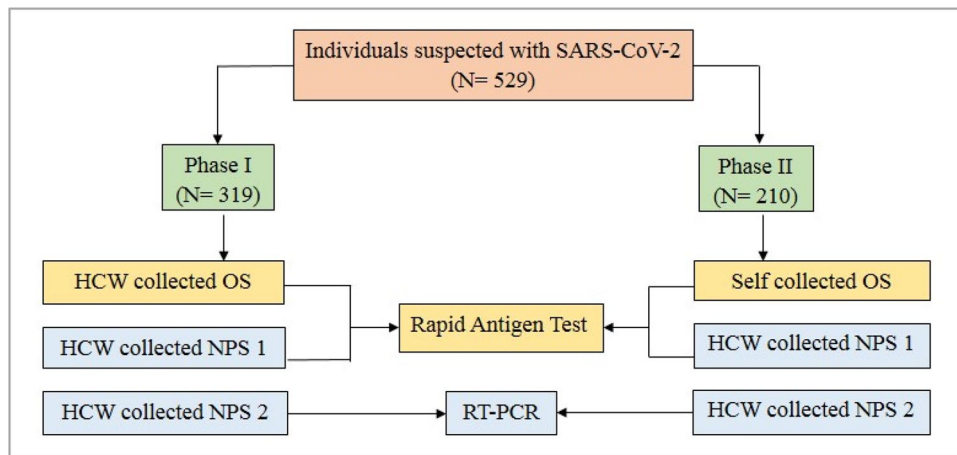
Individuals suspected with SARS-CoV-2
(N= 529)

Phase I
(N= 319)

Phase II
(N= 210)

HCW collected OS

HCW collected NPS 1

Rapid Antigen Test

Self collected OS

HCW collected NPS 1

HCW collected NPS 2

RT-PCR

HCW collected NPS 2